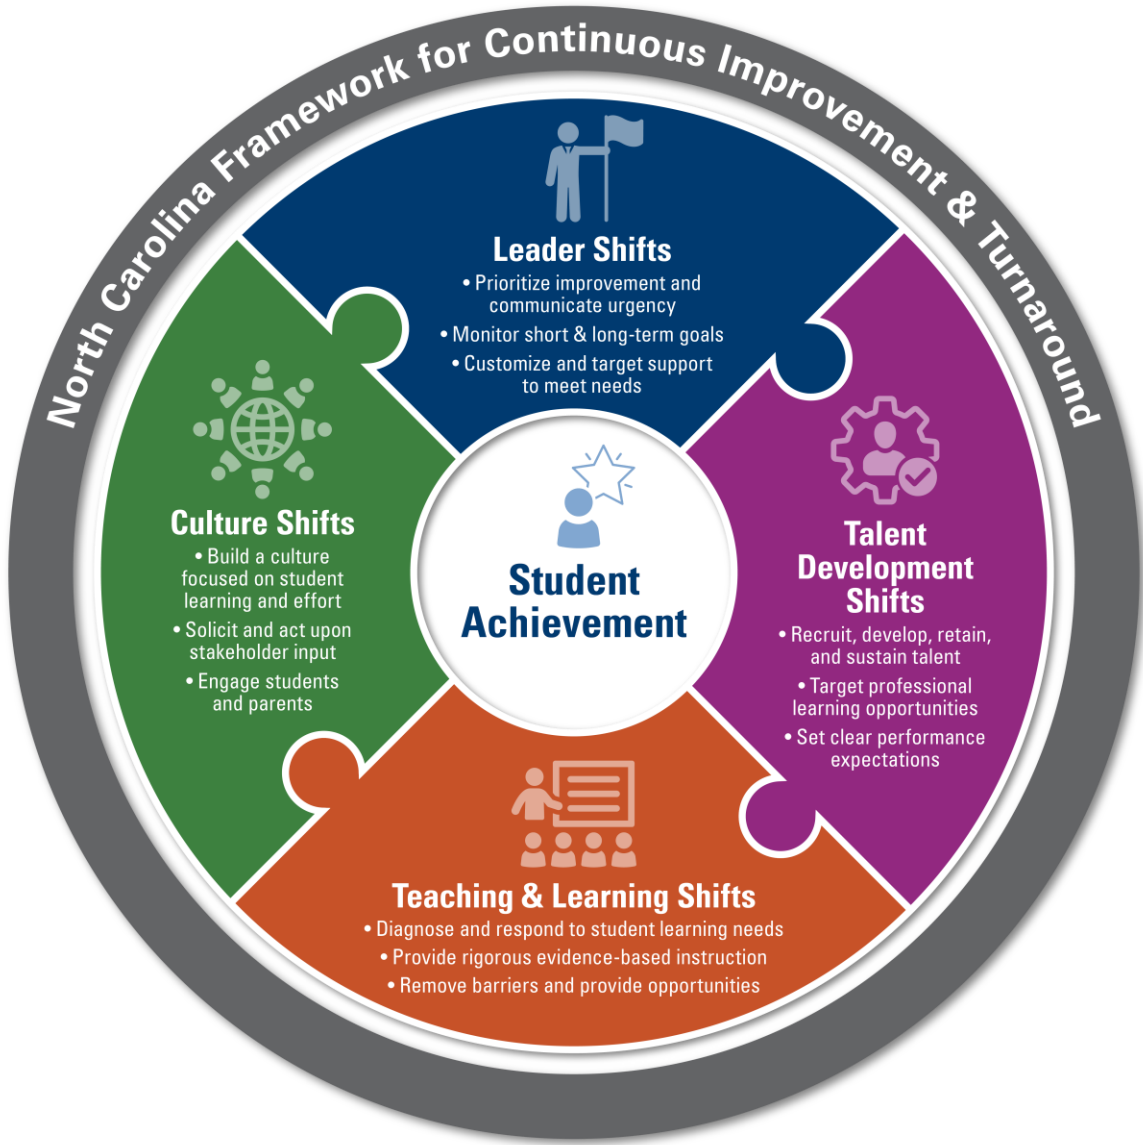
North Carolina Framework for Continuous Improvement & Turnaround

Leader Shifts
• Prioritize improvement and communicate urgency
• Monitor short & long-term goals
• Customize and target support to meet needs

Culture Shifts
• Build a culture focused on student learning and effort
• Solicit and act upon stakeholder input
• Engage students and parents

Student Achievement

Talent Development Shifts
• Recruit, develop, retain, and sustain talent
• Target professional learning opportunities
• Set clear performance expectations

Teaching & Learning Shifts
• Diagnose and respond to student learning needs
• Provide rigorous evidence-based instruction
• Remove barriers and provide opportunities